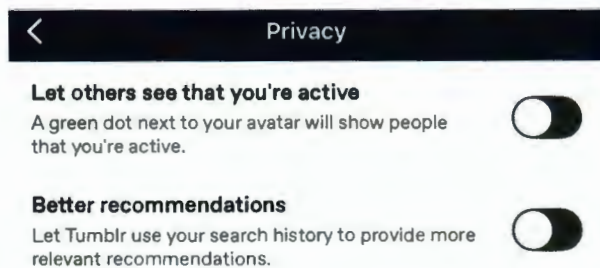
Privacy

Let others see that you're active
A green dot next to your avatar will show people that you're active.

Better recommendations
Let Tumblr use your search history to provide more relevant recommendations.